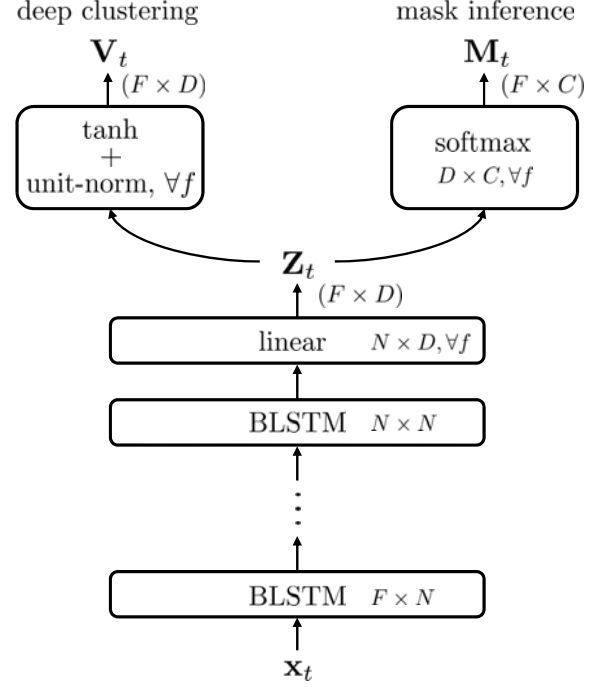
deep clustering

mask inference

$\mathbf{V}_t$

$(F \times D)$

$\mathbf{M}_t$

$(F \times C)$

tanh
+
unit-norm, $\forall f$

softmax
$D \times C, \forall f$

$\mathbf{Z}_t$

$(F \times D)$

linear $N \times D, \forall f$

BLSTM $N \times N$

⋮

BLSTM $F \times N$

$\mathbf{x}_t$